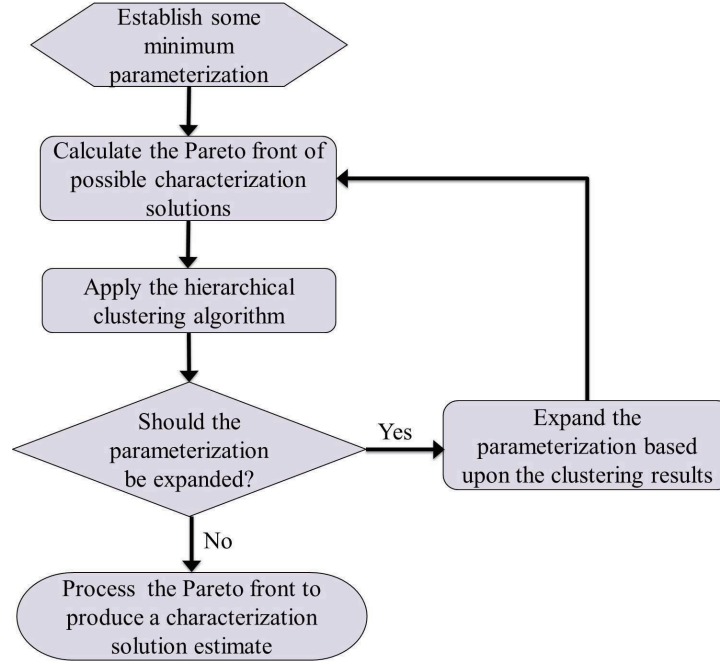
Establish some minimum parameterization

Calculate the Pareto front of possible characterization solutions

Apply the hierarchical clustering algorithm

Should the parameterization be expanded?

Yes

Expand the parameterization based upon the clustering results

No

Process the Pareto front to produce a characterization solution estimate